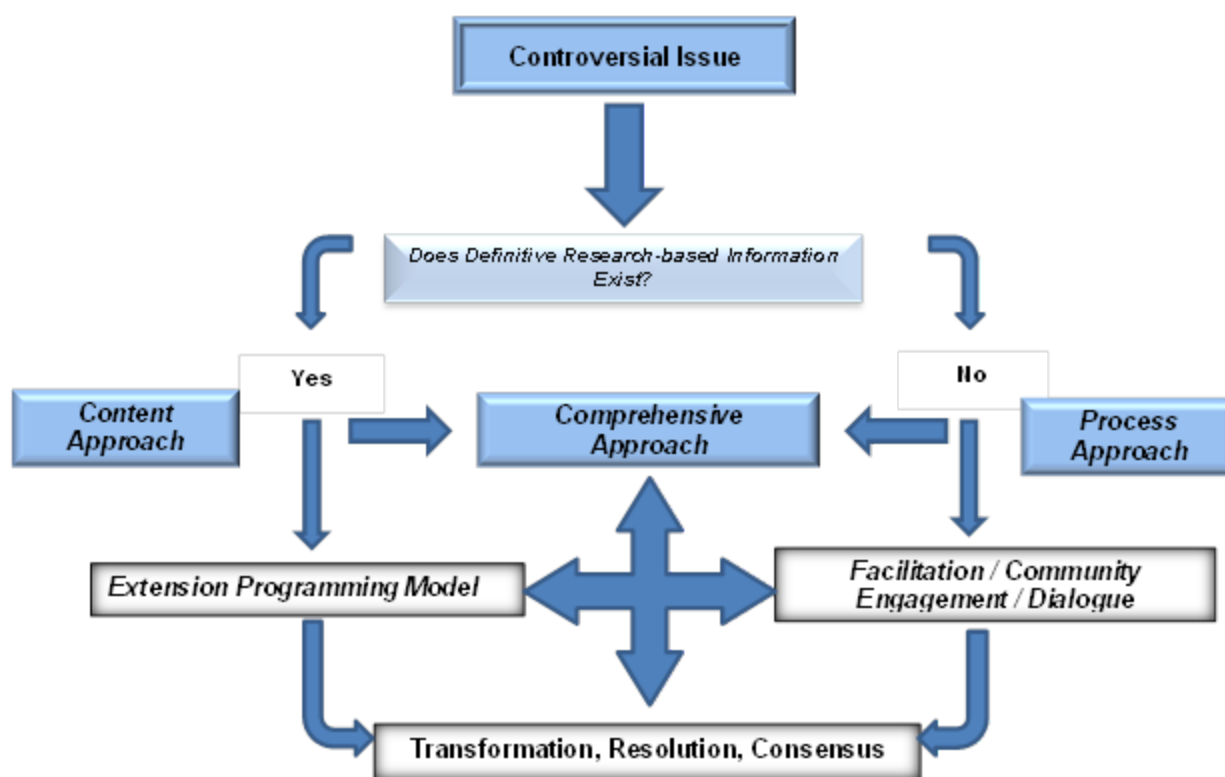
Controversial Issue

Does Definitive Research-based Information Exist?

Yes

No

Content Approach

Comprehensive Approach

Process Approach

Extension Programming Model

Facilitation / Community Engagement / Dialogue

Transformation, Resolution, Consensus